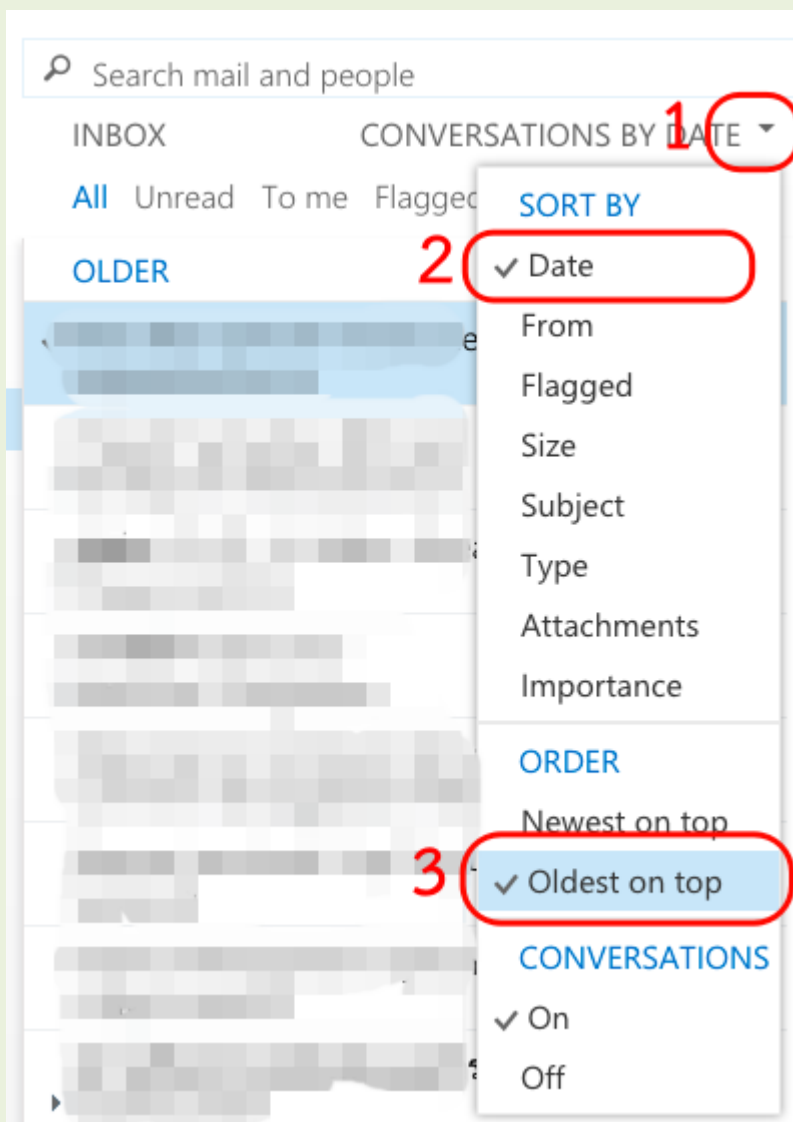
Search mail and people

INBOX

CONVERSATIONS BY DATE

1

All Unread To me Flagged

SORT BY

OLDER

2

✓ Date

From

Flagged

Size

Subject

Type

Attachments

Importance

ORDER

Newest on top

3

✓ Oldest on top

CONVERSATIONS

✓ On

Off